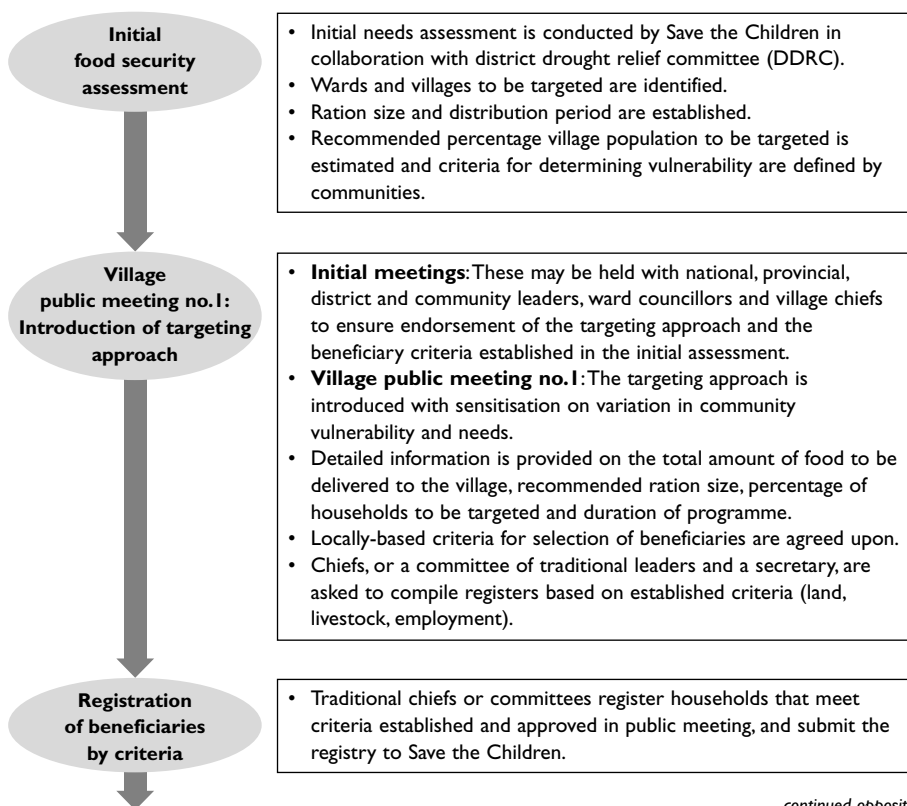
Initial food security assessment

• Initial needs assessment is conducted by Save the Children in collaboration with district drought relief committee (DDRC).
• Wards and villages to be targeted are identified.
• Ration size and distribution period are established.
• Recommended percentage village population to be targeted is estimated and criteria for determining vulnerability are defined by communities.

Village public meeting no.1: Introduction of targeting approach

• **Initial meetings**: These may be held with national, provincial, district and community leaders, ward councillors and village chiefs to ensure endorsement of the targeting approach and the beneficiary criteria established in the initial assessment.
• **Village public meeting no.1**: The targeting approach is introduced with sensitisation on variation in community vulnerability and needs.
• Detailed information is provided on the total amount of food to be delivered to the village, recommended ration size, percentage of households to be targeted and duration of programme.
• Locally-based criteria for selection of beneficiaries are agreed upon.
• Chiefs, or a committee of traditional leaders and a secretary, are asked to compile registers based on established criteria (land, livestock, employment).

Registration of beneficiaries by criteria

• Traditional chiefs or committees register households that meet criteria established and approved in public meeting, and submit the registry to Save the Children.

continued opposit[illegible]